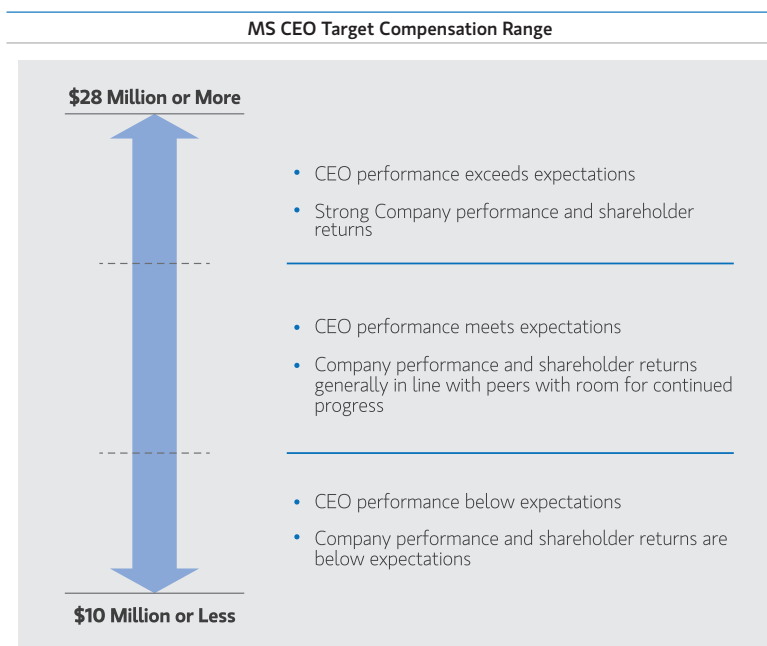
MS CEO Target Compensation Range

$28 Million or More

- CEO performance exceeds expectations
- Strong Company performance and shareholder returns

- CEO performance meets expectations
- Company performance and shareholder returns generally in line with peers with room for continued progress

- CEO performance below expectations
- Company performance and shareholder returns are below expectations

$10 Million or Less